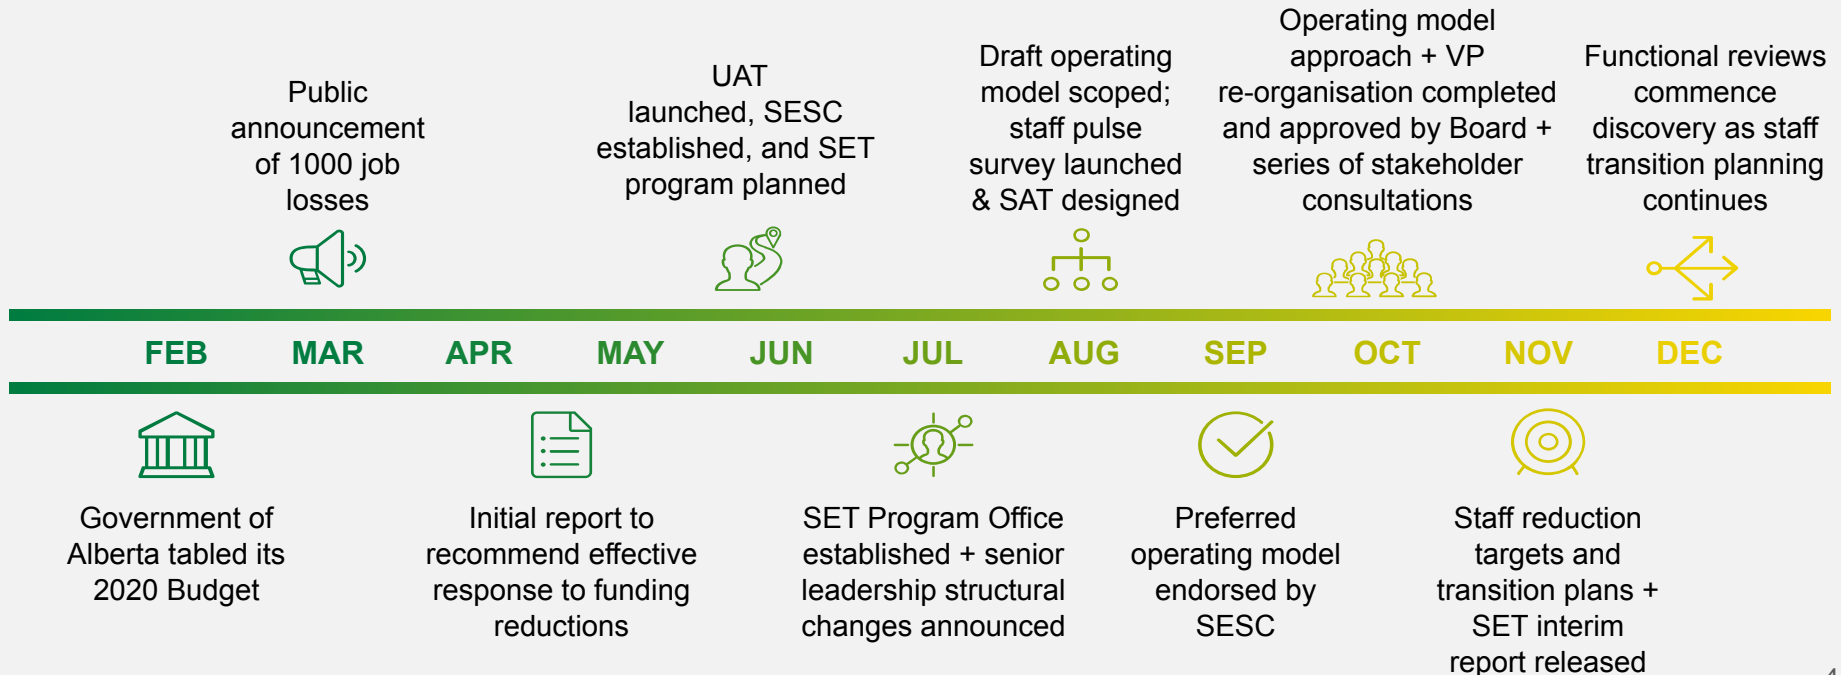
Public announcement of 1000 job losses

UAT launched, SESC established, and SET program planned

Draft operating model scoped; staff pulse survey launched & SAT designed

Operating model approach + VP re-organisation completed and approved by Board + series of stakeholder consultations

Functional reviews commence discovery as staff transition planning continues

FEB MAR APR MAY JUN JUL AUG SEP OCT NOV DEC

Government of Alberta tabled its 2020 Budget

Initial report to recommend effective response to funding reductions

SET Program Office established + senior leadership structural changes announced

Preferred operating model endorsed by SESC

Staff reduction targets and transition plans + SET interim report released